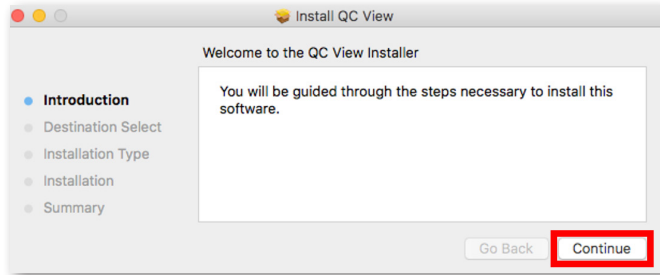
Install QC View

Welcome to the QC View Installer

Introduction
Destination Select
Installation Type
Installation
Summary

You will be guided through the steps necessary to install this software.

Go Back
Continue